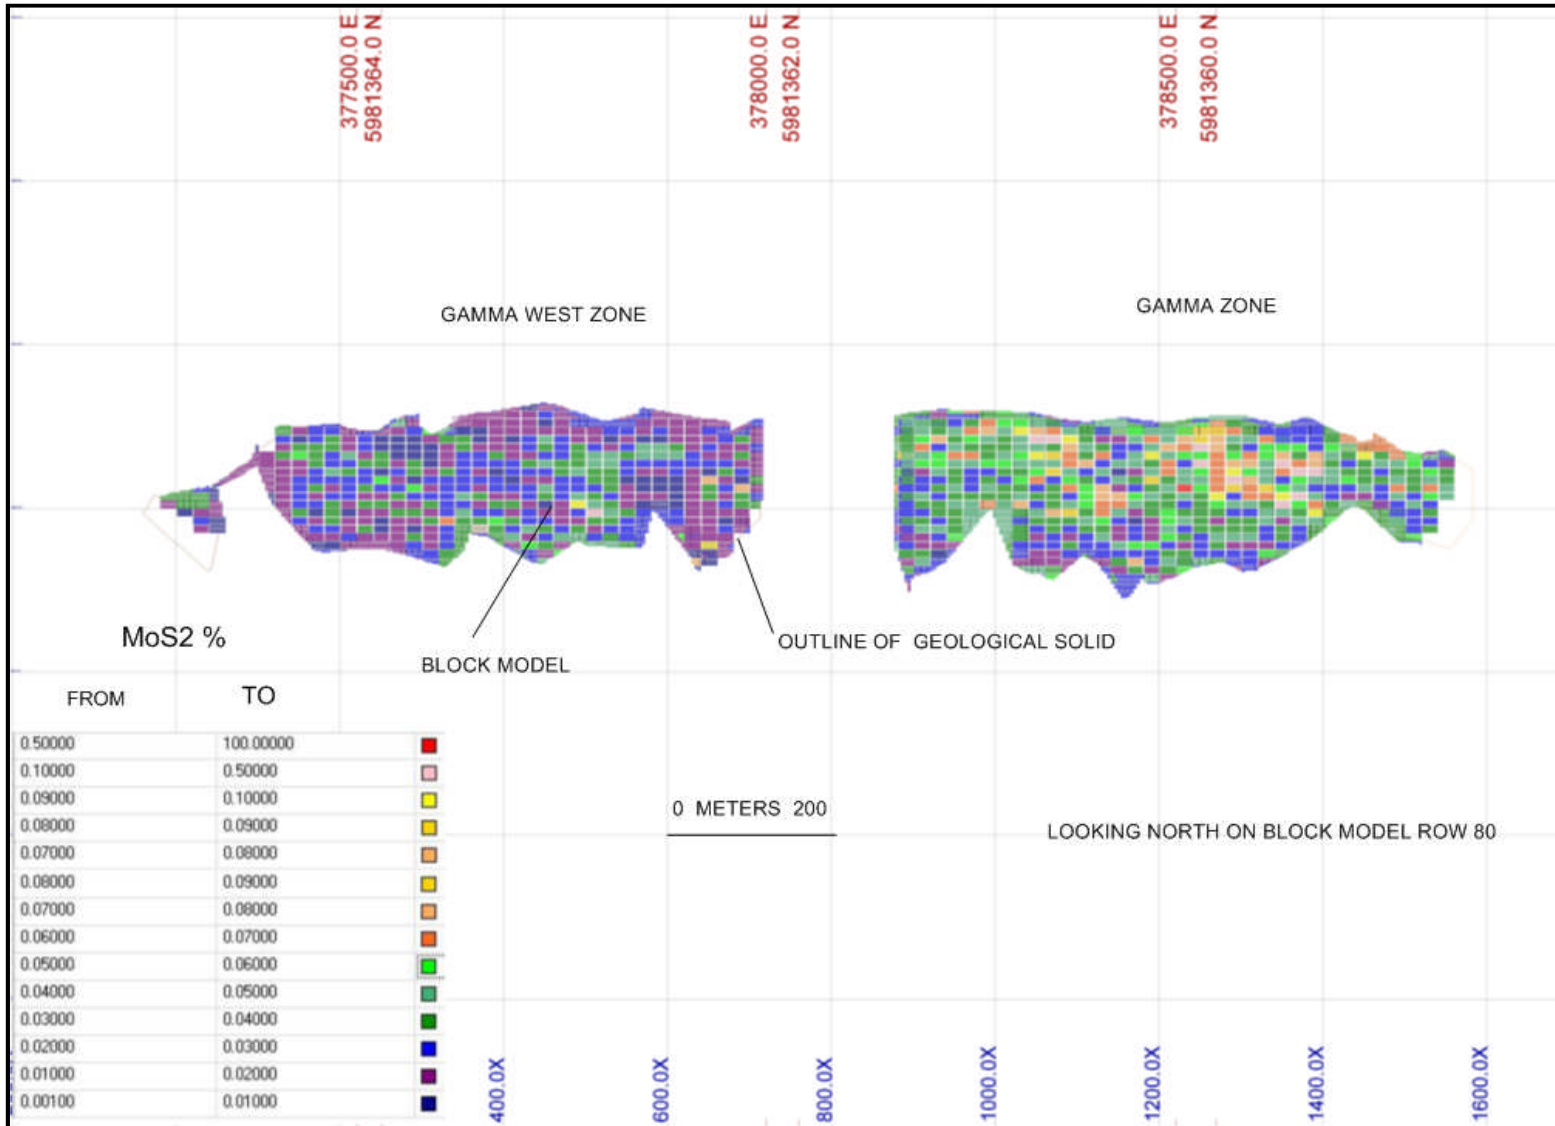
377500.0 E
5981364.0 N

378000.0 E
5981362.0 N

378500.0 E
5981360.0 N

GAMMA WEST ZONE

GAMMA ZONE

MoS2 %

BLOCK MODEL

OUTLINE OF GEOLOGICAL SOLID

| FROM | TO |
|---|---|
| 0.50000 | 100.00000 |
| 0.10000 | 0.50000 |
| 0.09000 | 0.10000 |
| 0.08000 | 0.09000 |
| 0.07000 | 0.08000 |
| 0.08000 | 0.09000 |
| 0.07000 | 0.08000 |
| 0.06000 | 0.07000 |
| 0.05000 | 0.06000 |
| 0.04000 | 0.05000 |
| 0.03000 | 0.04000 |
| 0.02000 | 0.03000 |
| 0.01000 | 0.02000 |
| 0.00100 | 0.01000 |

0 METERS 200

LOOKING NORTH ON BLOCK MODEL ROW 80

400.0X
600.0X
800.0X
1000.0X
1200.0X
1400.0X
1600.0X